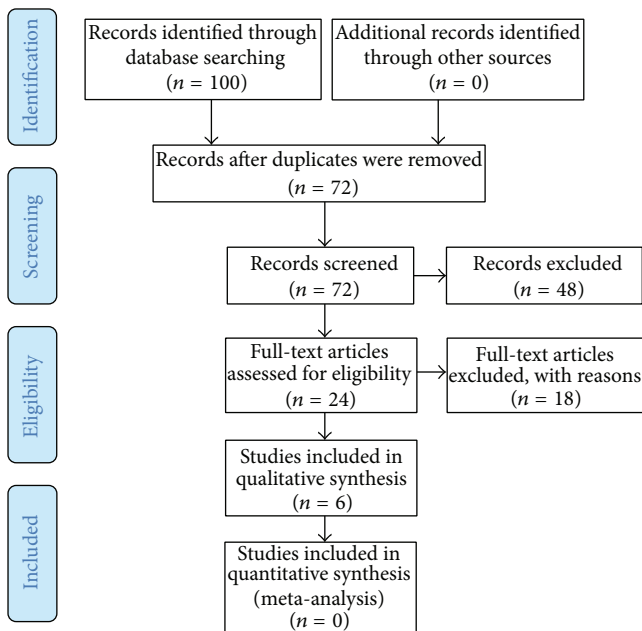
Identification

Records identified through database searching ($n = 100$)

Additional records identified through other sources ($n = 0$)

Records after duplicates were removed ($n = 72$)

Screening

Records screened ($n = 72$)

Records excluded ($n = 48$)

Eligibility

Full-text articles assessed for eligibility ($n = 24$)

Full-text articles excluded, with reasons ($n = 18$)

Studies included in qualitative synthesis ($n = 6$)

Included

Studies included in quantitative synthesis (meta-analysis) ($n = 0$)